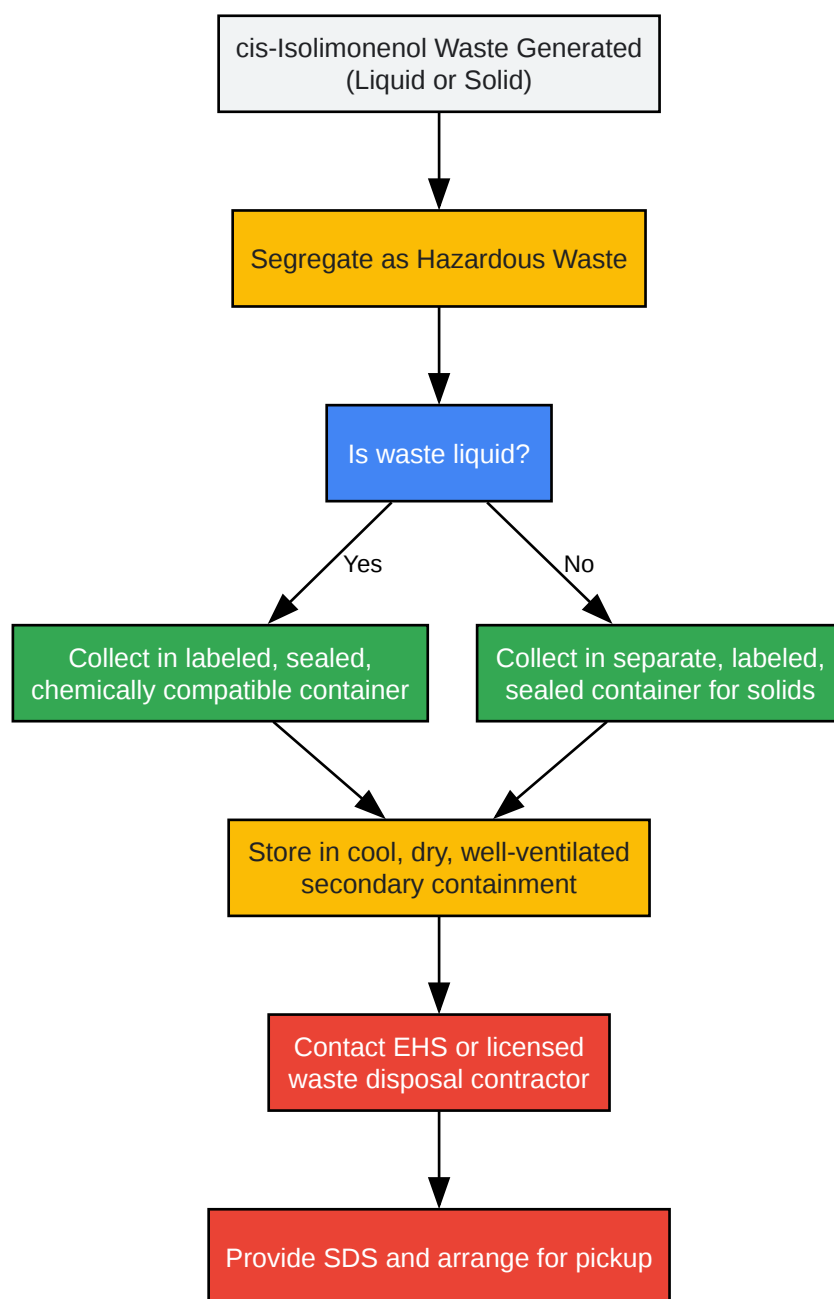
cis-Isolimonenol Waste Generated (Liquid or Solid)

Segregate as Hazardous Waste

Is waste liquid?

Yes

No

Collect in labeled, sealed, chemically compatible container

Collect in separate, labeled, sealed container for solids

Store in cool, dry, well-ventilated secondary containment

Contact EHS or licensed waste disposal contractor

Provide SDS and arrange for pickup